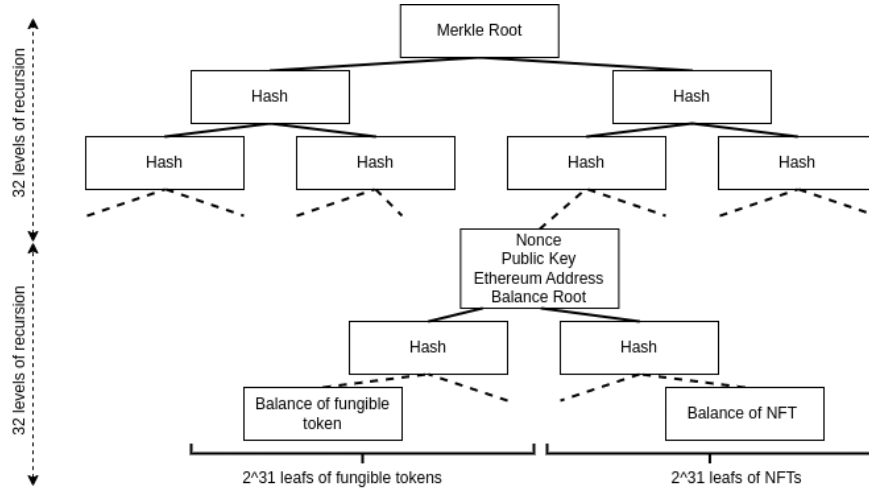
32 levels of recursion

Merkle Root

Hash

Hash

Hash

Hash

Hash

Hash

Nonce
Public Key
Ethereum Address
Balance Root

32 levels of recursion

Hash

Hash

Balance of fungible token

Balance of NFT

2^31 leafs of fungible tokens

2^31 leafs of NFTs